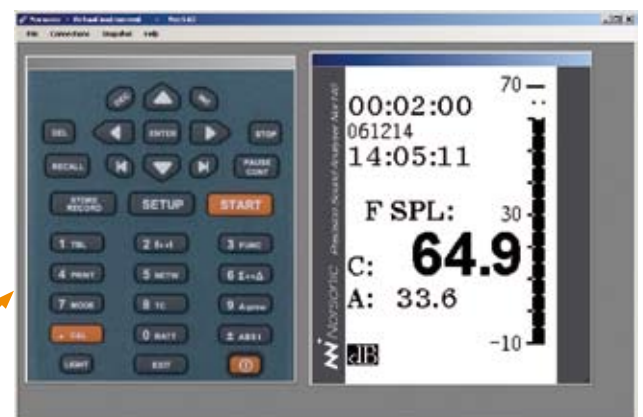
00:02:00
061214
14:05:11

F SPL:
C: 64.9
A: 33.6
dB

70
30
-10

Norsonic Precision Sound Analyser Nor140

SEL
ENTER
STOP
RECALL
PAUSE CONT
STORE RECORD
SETUP
START
1
2
3 FUNC
4 PRINT
5 NETW
6
7 MODE
8 TC
9
CAL
0 BATT
± ABS
LIGHT
EXIT

File Connections Snapshot Help